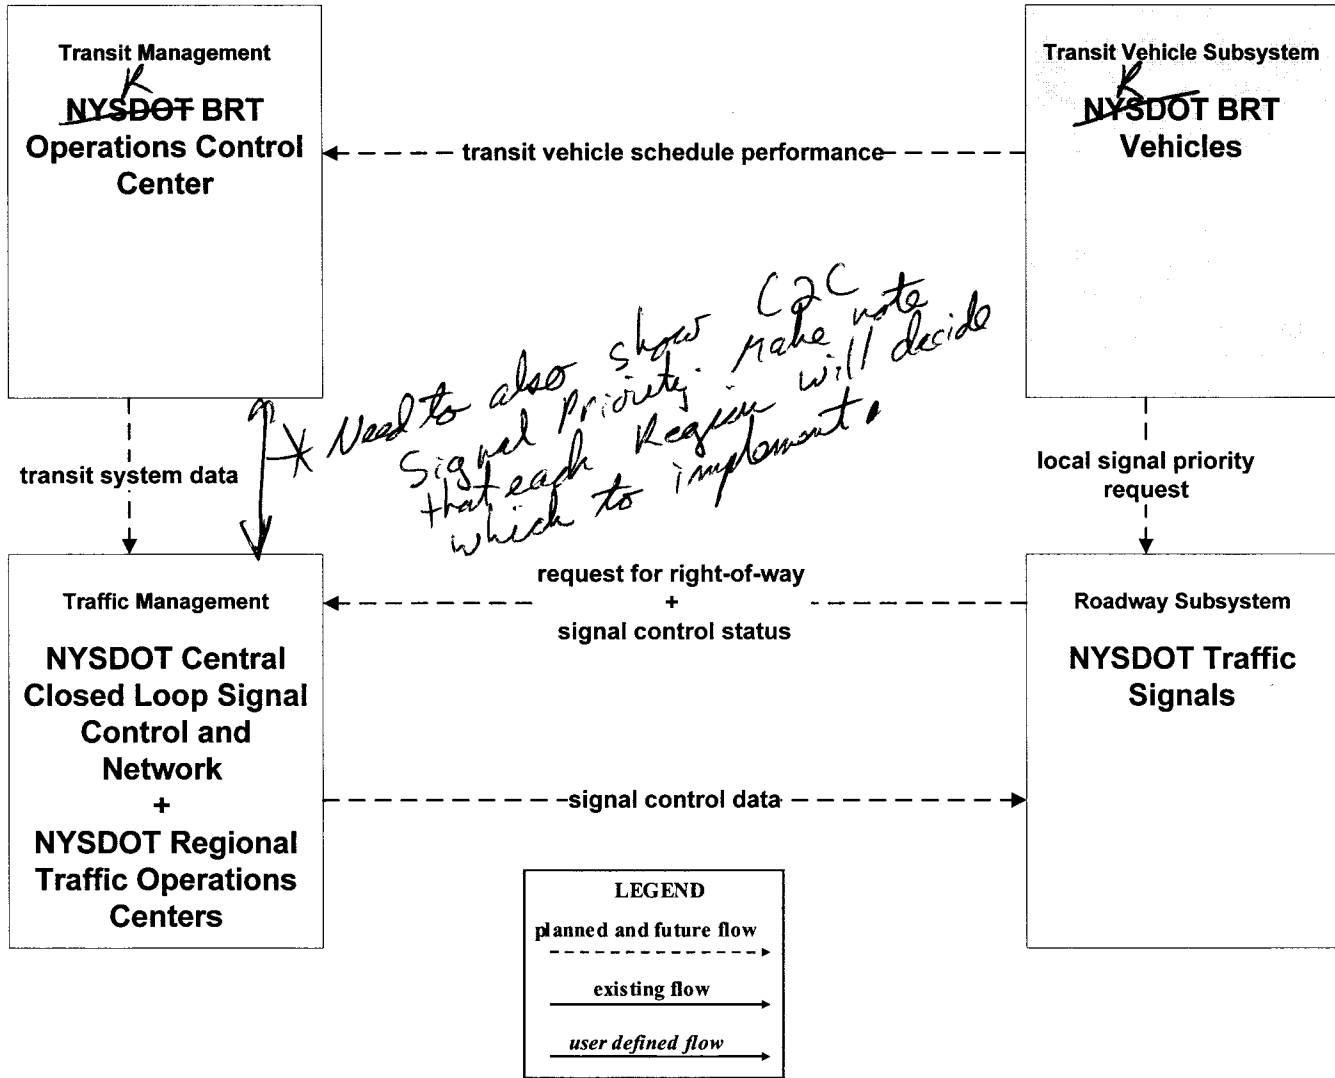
Transit Management

R
NYSDOT BRT Operations Control Center

transit vehicle schedule performance

Transit Vehicle Subsystem

R
NYSDOT BRT Vehicles

* Need to also show C2C Signal priority. Make note that each Region will decide which to implement.

transit system data

local signal priority request

Traffic Management

NYSDOT Central Closed Loop Signal Control and Network + NYSDOT Regional Traffic Operations Centers

request for right-of-way + signal control status

Roadway Subsystem

NYSDOT Traffic Signals

signal control data

LEGEND

planned and future flow

existing flow

user defined flow